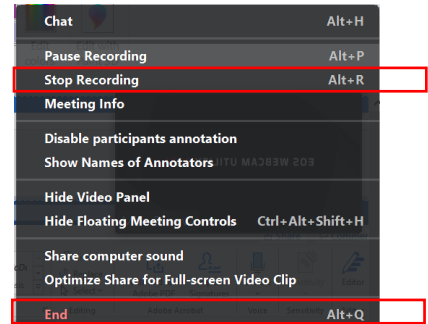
Chat Alt+H

Pause Recording Alt+P
Stop Recording Alt+R
Meeting Info

Disable participants annotation
Show Names of Annotators

Hide Video Panel
Hide Floating Meeting Controls Ctrl+Alt+Shift+H

Share computer sound
Optimize Share for Full-screen Video Clip

End Alt+Q